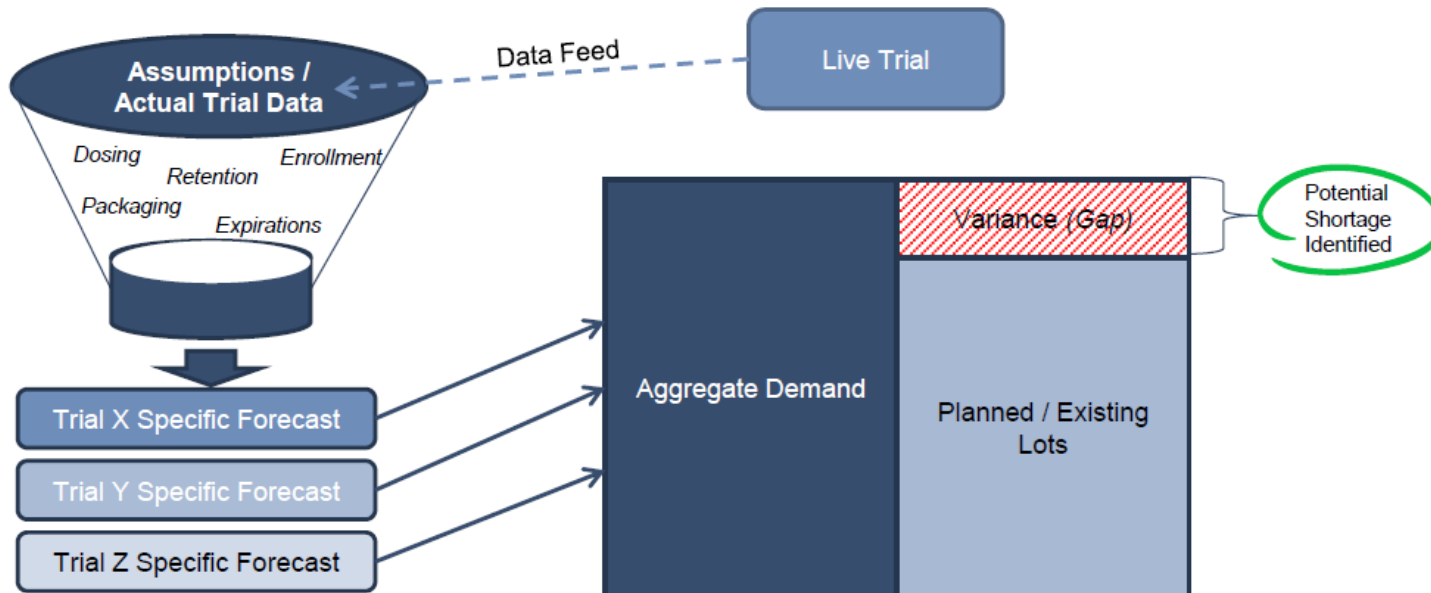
Live Trial

Data Feed

Assumptions / Actual Trial Data

Dosing
Retention
Enrollment
Packaging
Expirations

Trial X Specific Forecast
Trial Y Specific Forecast
Trial Z Specific Forecast

Aggregate Demand

Variance (*Gap*)

Potential Shortage Identified

Planned / Existing Lots